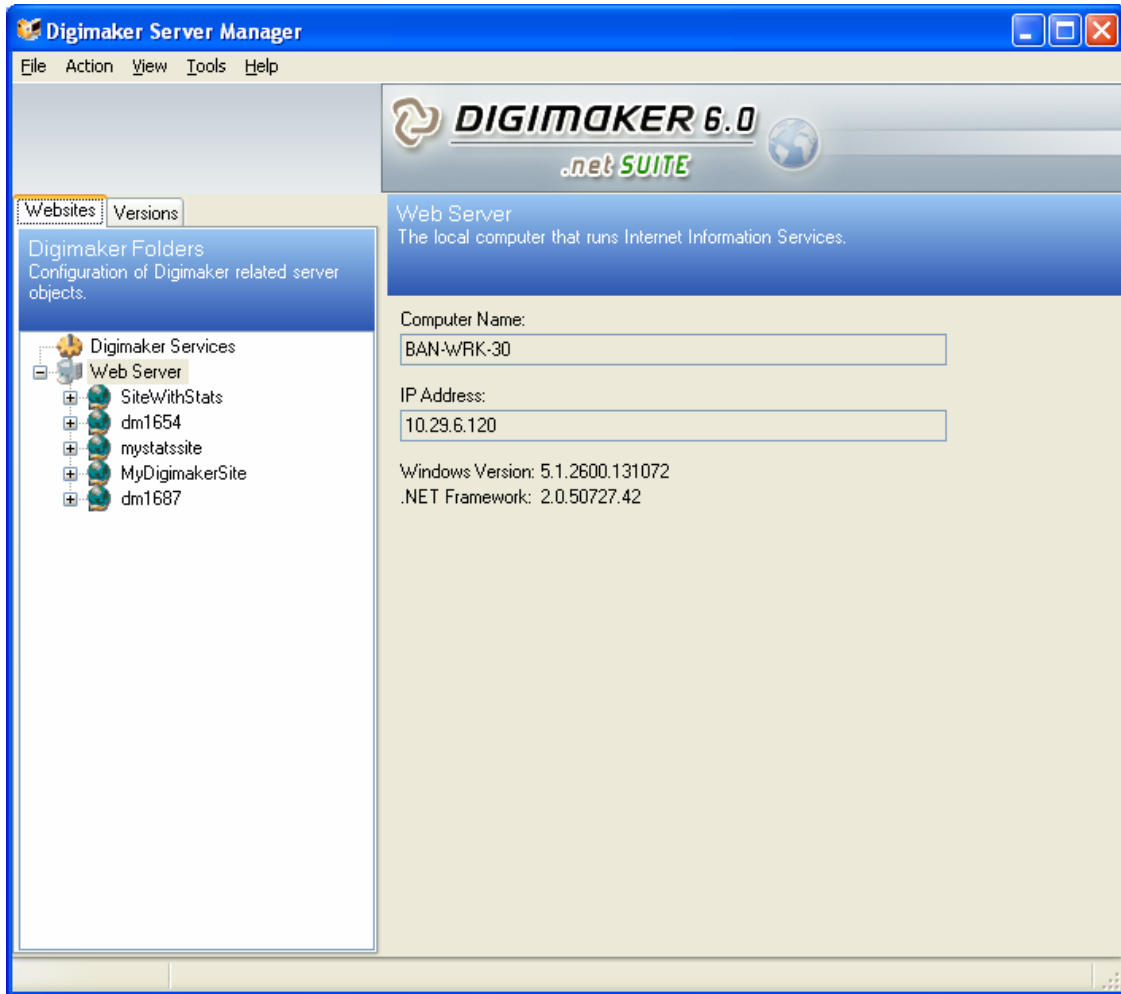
Digimaker Server Manager

File Action View Tools Help

DIGIMAKER 6.0
.net SUITE

Websites Versions

Digimaker Folders
Configuration of Digimaker related server objects.

Digimaker Services
Web Server
SiteWithStats
dm1654
mystatssite
MyDigimakerSite
dm1687

Web Server
The local computer that runs Internet Information Services.

Computer Name:
BAN-WRK-30

IP Address:
10.29.6.120

Windows Version: 5.1.2600.131072
.NET Framework: 2.0.50727.42